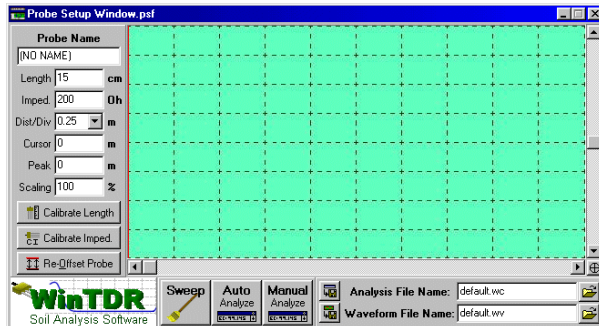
Probe Setup Window.psf

Probe Name
(NO NAME)
Length 15 cm
Imped. 200 Oh
Dist/Div 0.25 m
Cursor 0 m
Peak 0 m
Scaling 100 %
Calibrate Length
Calibrate Imped.
Re-Offset Probe

WinTDR
Soil Analysis Software
Sweep
Auto Analyze
Manual Analyze
Analysis File Name: default.wc
Waveform File Name: default.wv